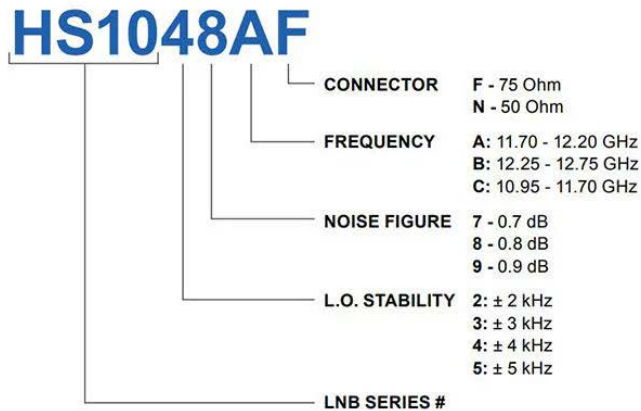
HS1048AF

CONNECTOR F - 75 Ohm
N - 50 Ohm

FREQUENCY A: 11.70 - 12.20 GHz
B: 12.25 - 12.75 GHz
C: 10.95 - 11.70 GHz

NOISE FIGURE 7 - 0.7 dB
8 - 0.8 dB
9 - 0.9 dB

L.O. STABILITY 2: ± 2 kHz
3: ± 3 kHz
4: ± 4 kHz
5: ± 5 kHz

LNB SERIES #